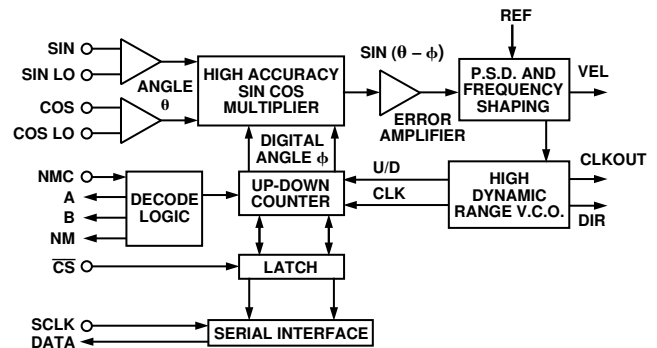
REF

SIN

SIN LO

ANGLE

$\theta$

COS

COS LO

HIGH ACCURACY SIN COS MULTIPLIER

SIN $(\theta - \phi)$

ERROR AMPLIFIER

P.S.D. AND FREQUENCY SHAPING

VEL

DIGITAL ANGLE $\phi$

NMC

A

B

NM

DECODE LOGIC

UP-DOWN COUNTER

U/D

CLK

HIGH DYNAMIC RANGE V.C.O.

CLKOUT

DIR

$\overline{CS}$

LATCH

SCLK

DATA

SERIAL INTERFACE